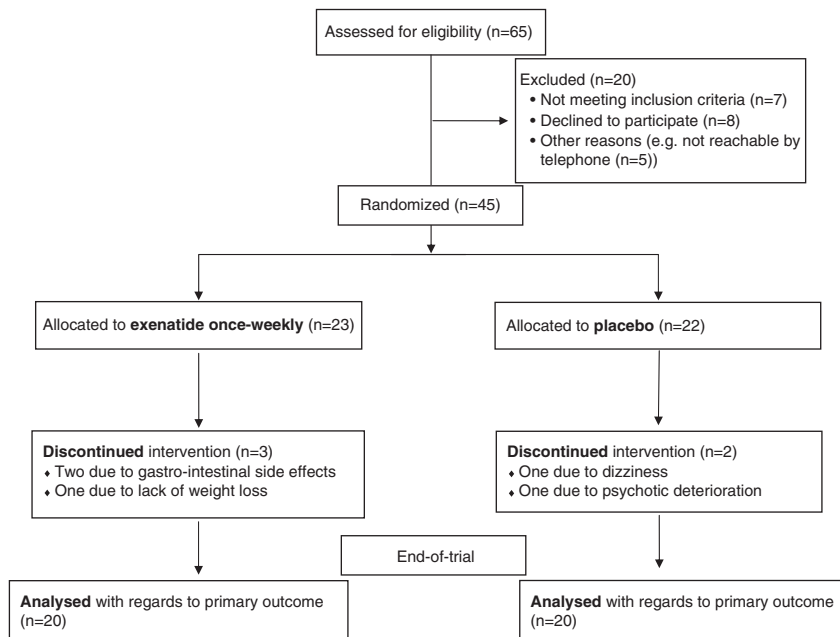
Assessed for eligibility (n=65)

Excluded (n=20)
• Not meeting inclusion criteria (n=7)
• Declined to participate (n=8)
• Other reasons (e.g. not reachable by telephone (n=5))

Randomized (n=45)

Allocated to **exenatide once-weekly** (n=23)

Allocated to **placebo** (n=22)

**Discontinued** intervention (n=3)
• Two due to gastro-intestinal side effects
• One due to lack of weight loss

**Discontinued** intervention (n=2)
• One due to dizziness
• One due to psychotic deterioration

End-of-trial

**Analysed** with regards to primary outcome (n=20)

**Analysed** with regards to primary outcome (n=20)